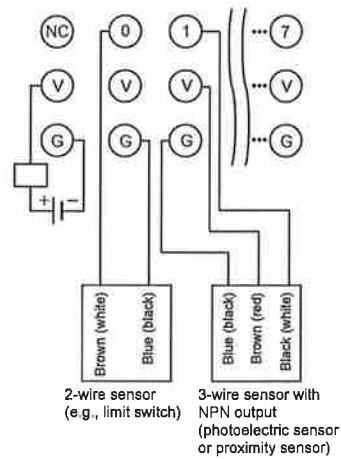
NC
V
G
0
V
G
1
V
G
7
V
G
+ −
Brown (white)
Blue (black)
Blue (black)
Brown (red)
Black (white)
2-wire sensor (e.g., limit switch)
3-wire sensor with NPN output (photoelectric sensor or proximity sensor)